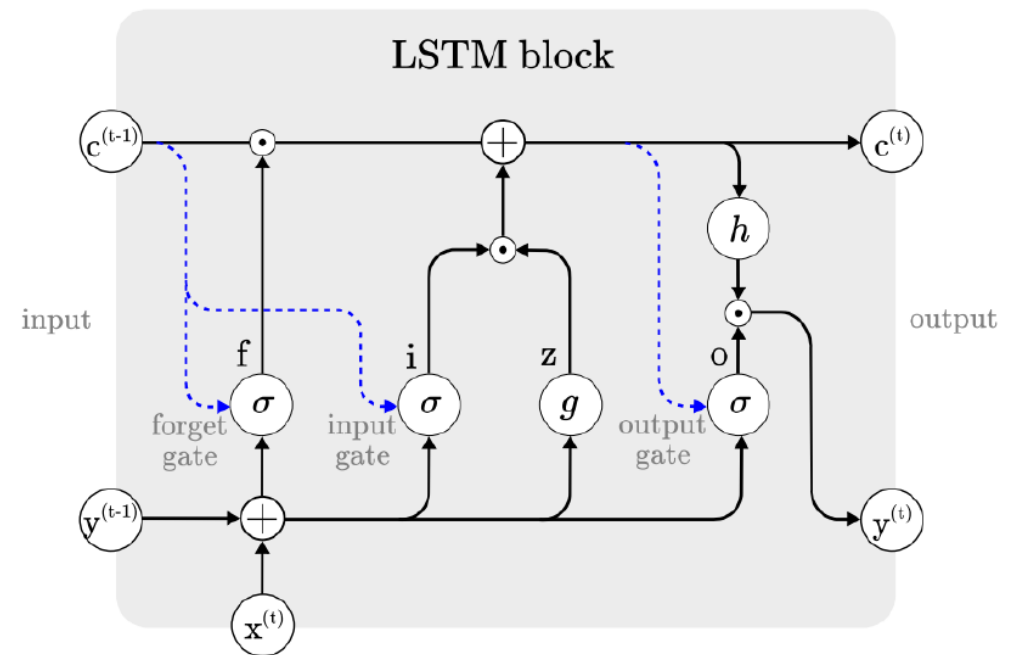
LSTM block

$\mathbf{c}^{(t-1)}$

$\odot$

$+$

$\mathbf{c}^{(t)}$

$h$

$\odot$

input

$\odot$

output

f

i

z

o

$\sigma$

$\sigma$

$g$

$\sigma$

forget gate

input gate

output gate

$\mathbf{y}^{(t-1)}$

$+$

$\mathbf{y}^{(t)}$

$\mathbf{x}^{(t)}$